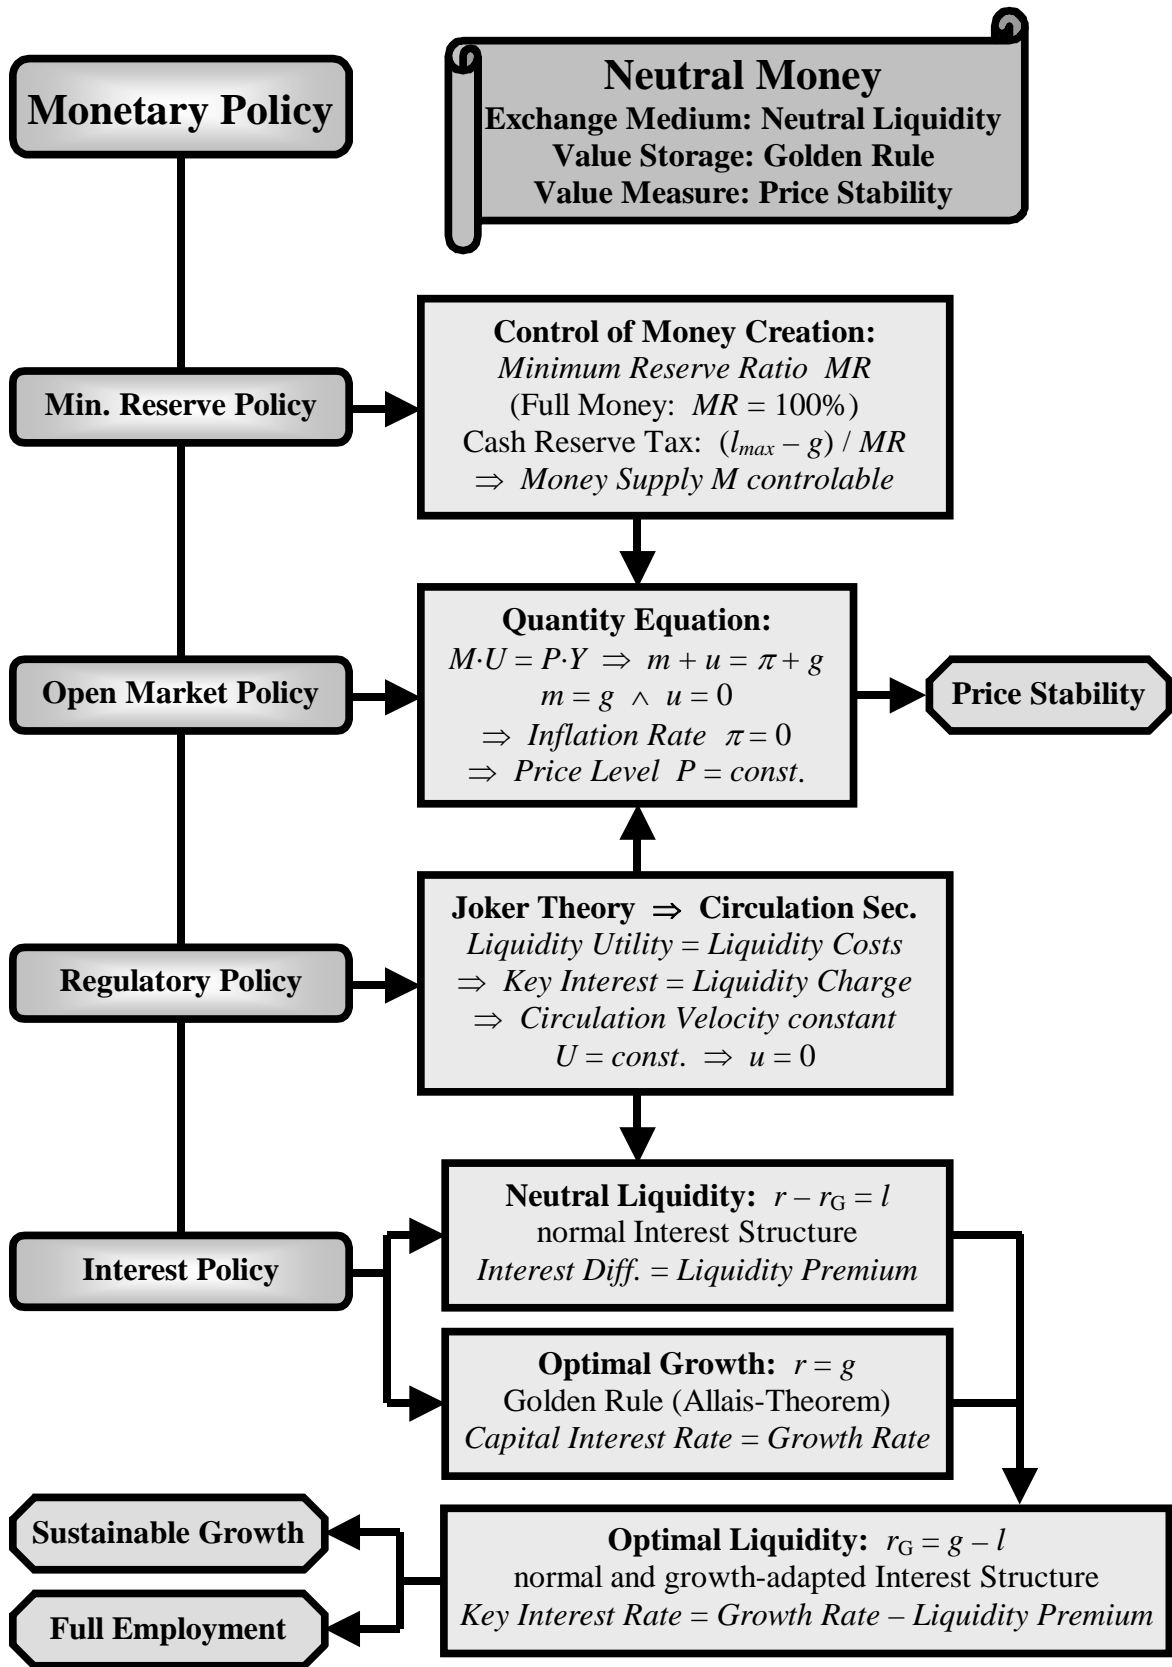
Monetary Policy

Neutral Money
Exchange Medium: Neutral Liquidity
Value Storage: Golden Rule
Value Measure: Price Stability

Min. Reserve Policy

Control of Money Creation:
Minimum Reserve Ratio MR
(Full Money: $MR = 100\%$)
Cash Reserve Tax: $(l_{max} - g) / MR$
$\Rightarrow$ Money Supply M controlable

Open Market Policy

Quantity Equation:
$M \cdot U = P \cdot Y \Rightarrow m + u = \pi + g$
$m = g \wedge u = 0$
$\Rightarrow$ Inflation Rate $\pi = 0$
$\Rightarrow$ Price Level $P = const.$

Price Stability

Regulatory Policy

Joker Theory $\Rightarrow$ Circulation Sec.
Liquidity Utility = Liquidity Costs
$\Rightarrow$ Key Interest = Liquidity Charge
$\Rightarrow$ Circulation Velocity constant
$U = const. \Rightarrow u = 0$

Interest Policy

Neutral Liquidity: $r - r_G = l$
normal Interest Structure
Interest Diff. = Liquidity Premium

Optimal Growth: $r = g$
Golden Rule (Allais-Theorem)
Capital Interest Rate = Growth Rate

Sustainable Growth

Full Employment

Optimal Liquidity: $r_G = g - l$
normal and growth-adapted Interest Structure
Key Interest Rate = Growth Rate – Liquidity Premium